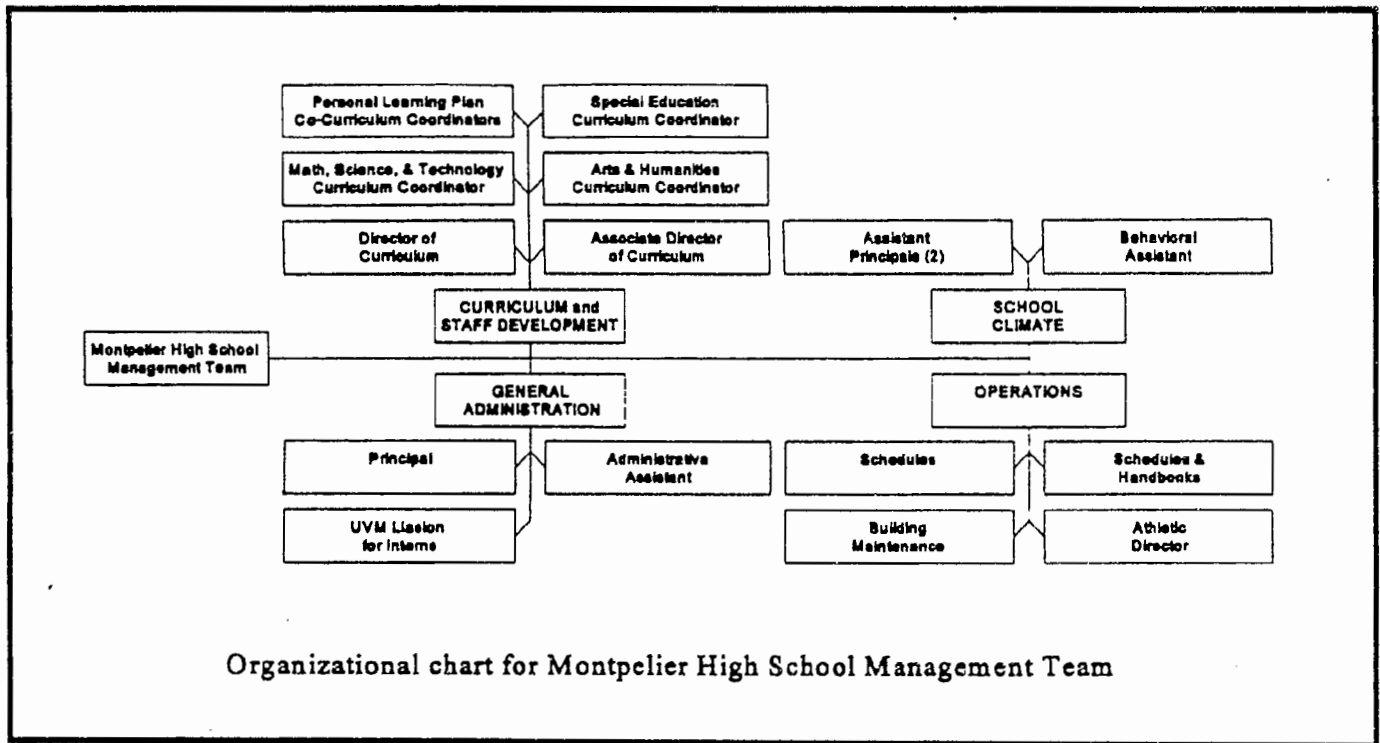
Personal Learning Plan Co-Curriculum Coordinators

Special Education Curriculum Coordinator

Math, Science, & Technology Curriculum Coordinator

Arts & Humanities Curriculum Coordinator

Director of Curriculum

Associate Director of Curriculum

Assistant Principals (2)

Behavioral Assistant

CURRICULUM and STAFF DEVELOPMENT

SCHOOL CLIMATE

Montpelier High School Management Team

GENERAL ADMINISTRATION

OPERATIONS

Principal

Administrative Assistant

Schedules

Schedules & Handbooks

UVM Liasion for Interns

Building Maintenance

Athletic Director

Organizational chart for Montpelier High School Management Team